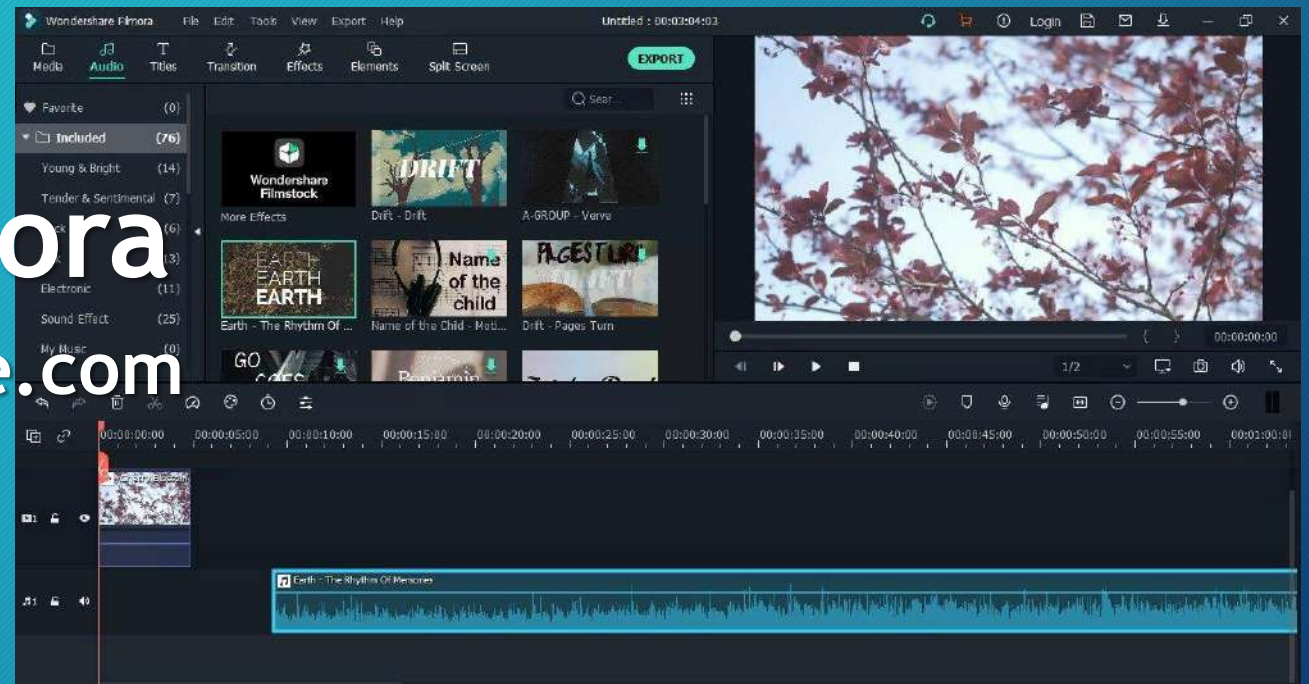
Wondershare Filmora File Edit Tools View Export Help Untitled : 00:03:04:03 Login

Media Audio Titles Transition Effects Elements Split Screen EXPORT

Favorite (0)
Included (76)
Young & Bright (14)
Tender & Sentimental (7)
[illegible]ck (6)
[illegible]k (3)
Electronic (11)
Sound Effect (25)
My Music (0)

ora
e.com

Sear...

Wondershare Filmstock
More Effects
DRIFT
Drift - Drift
A-GROUP - Verve
EARTH EARTH EARTH
Earth - The Rhythm Of ...
Name of the child
Name of the Child - Moti...
PAGES TURN
Drift - Pages Turn
GO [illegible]

00:00:00:00
1/2

00:00:00:00 00:00:05:00 00:00:10:00 00:00:15:00 00:00:20:00 00:00:25:00 00:00:30:00 00:00:35:00 00:00:40:00 00:00:45:00 00:00:50:00 00:00:55:00 00:01:00:0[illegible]

Earth - The Rhythm Of Memories